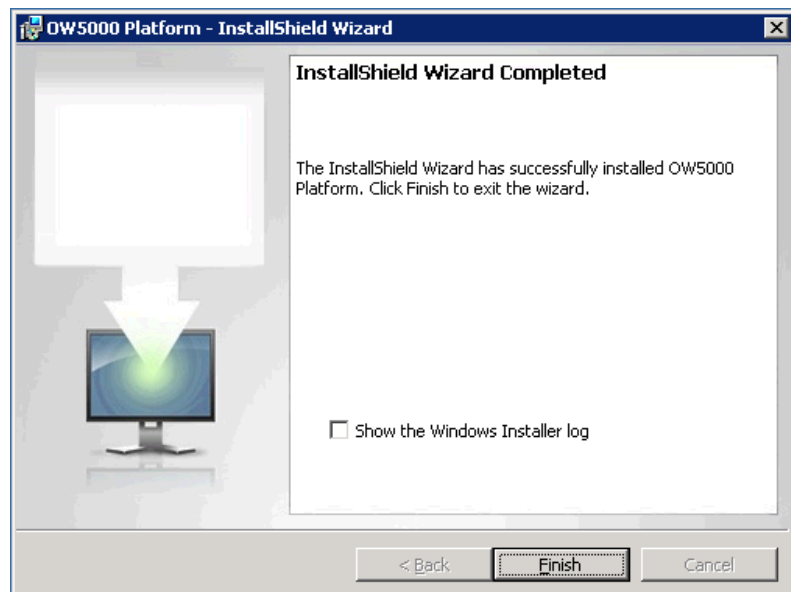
OW5000 Platform - InstallShield Wizard

InstallShield Wizard Completed

The InstallShield Wizard has successfully installed OW5000 Platform. Click Finish to exit the wizard.

Show the Windows Installer log

< Back

Finish

Cancel